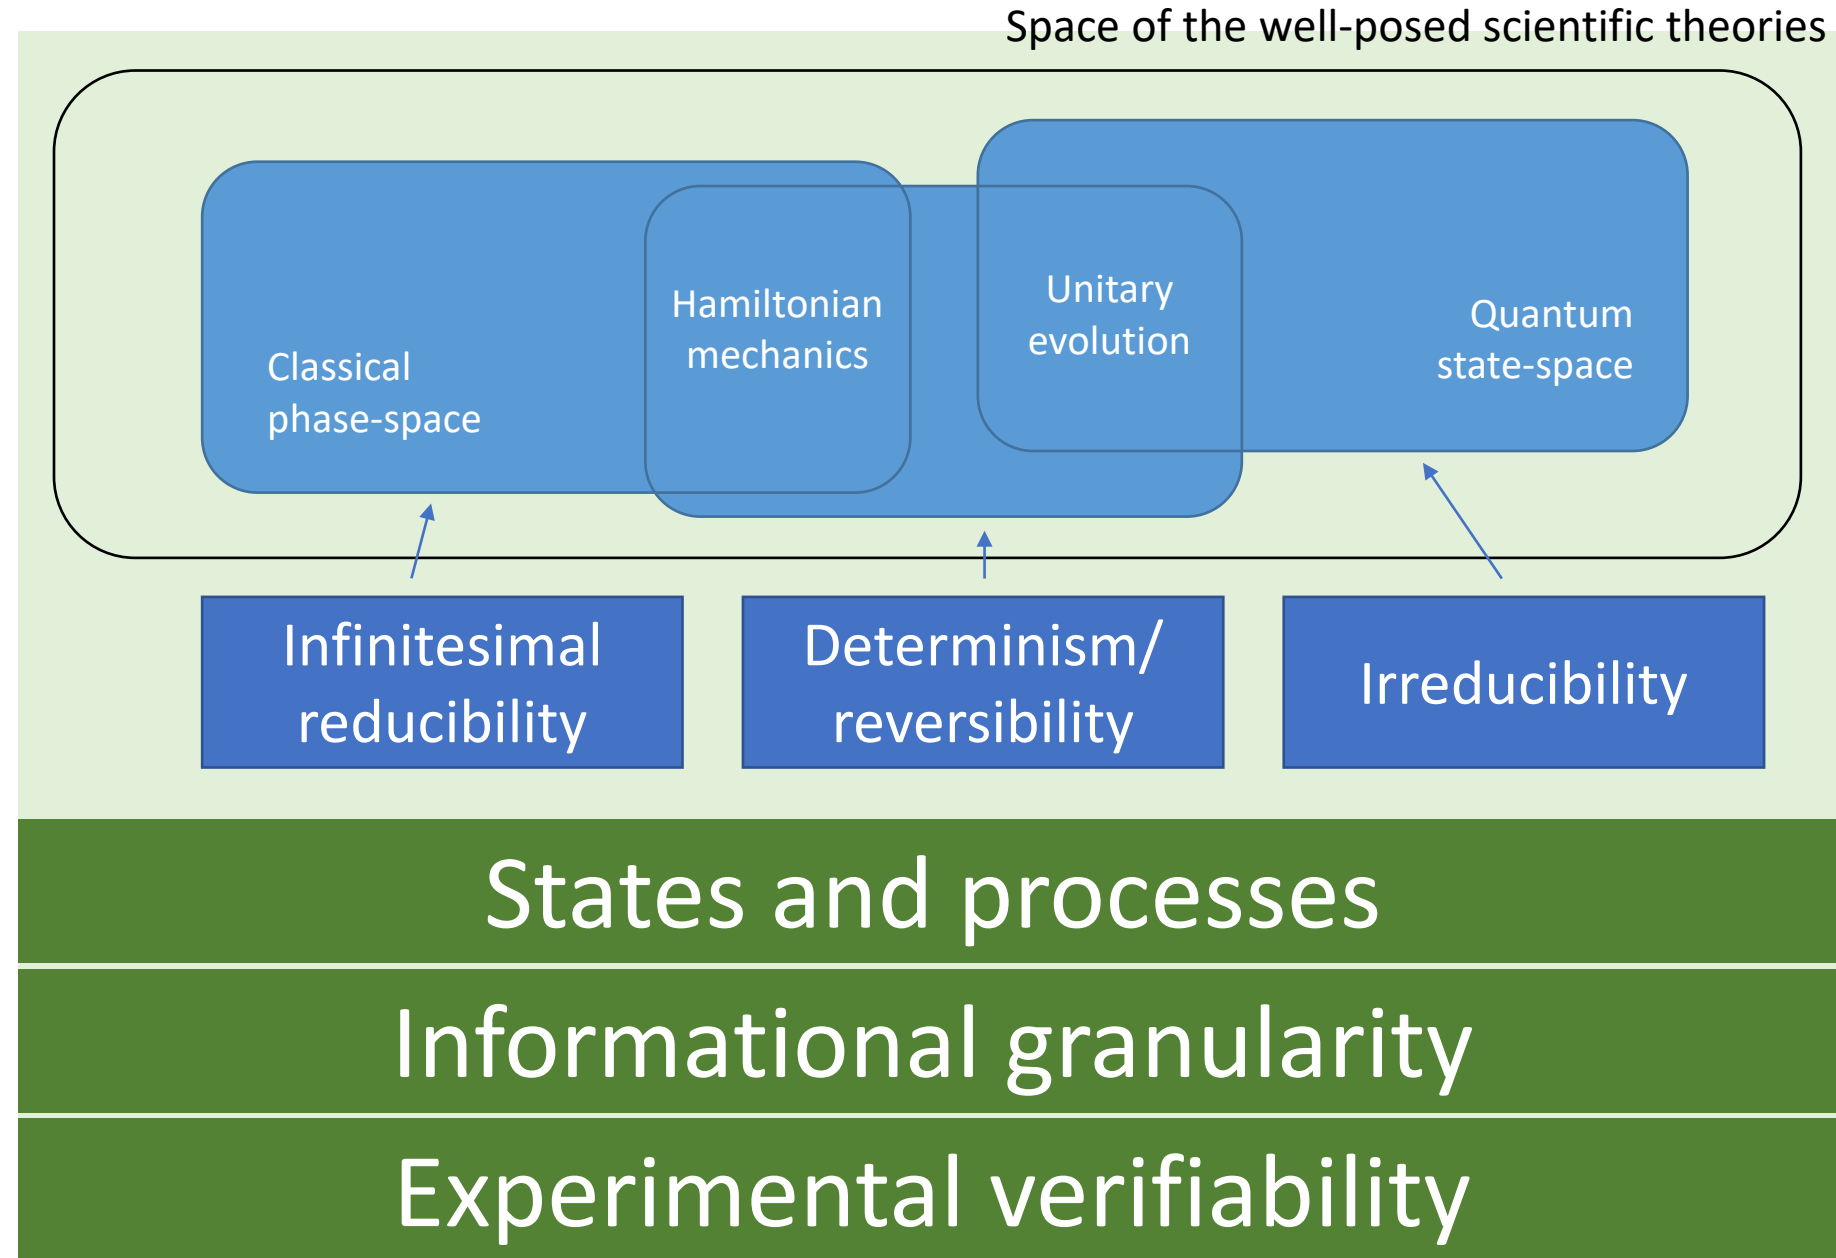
Space of the well-posed scientific theories

Hamiltonian mechanics

Unitary evolution

Quantum state-space

Classical phase-space

Infinitesimal reducibility

Determinism/ reversibility

Irreducibility

States and processes

Informational granularity

Experimental verifiability